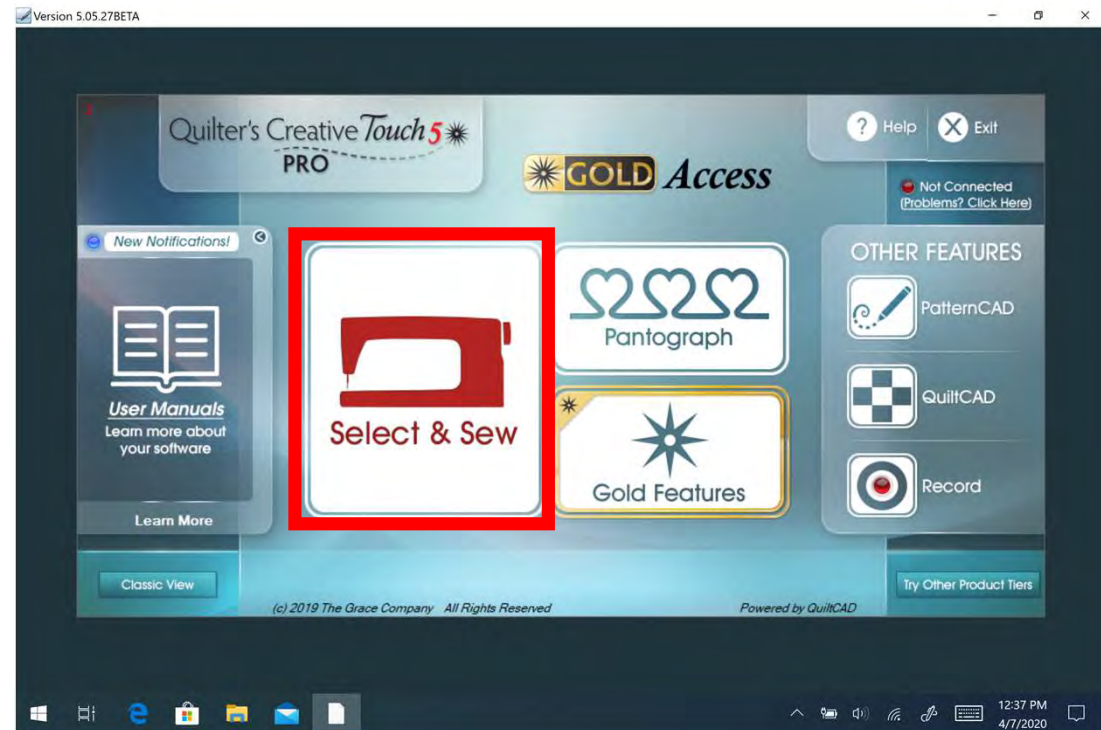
Version 5.05.27BETA

Quilter's Creative Touch 5 PRO

GOLD Access

Help Exit

Not Connected
(Problems? Click Here)

New Notifications!

User Manuals
Learn more about your software

Learn More

Select & Sew

Pantograph

Gold Features

OTHER FEATURES

PatternCAD

QuiltCAD

Record

Classic View

(c) 2019 The Grace Company All Rights Reserved

Powered by QuiltCAD

Try Other Product Tiers

12:37 PM
4/7/2020